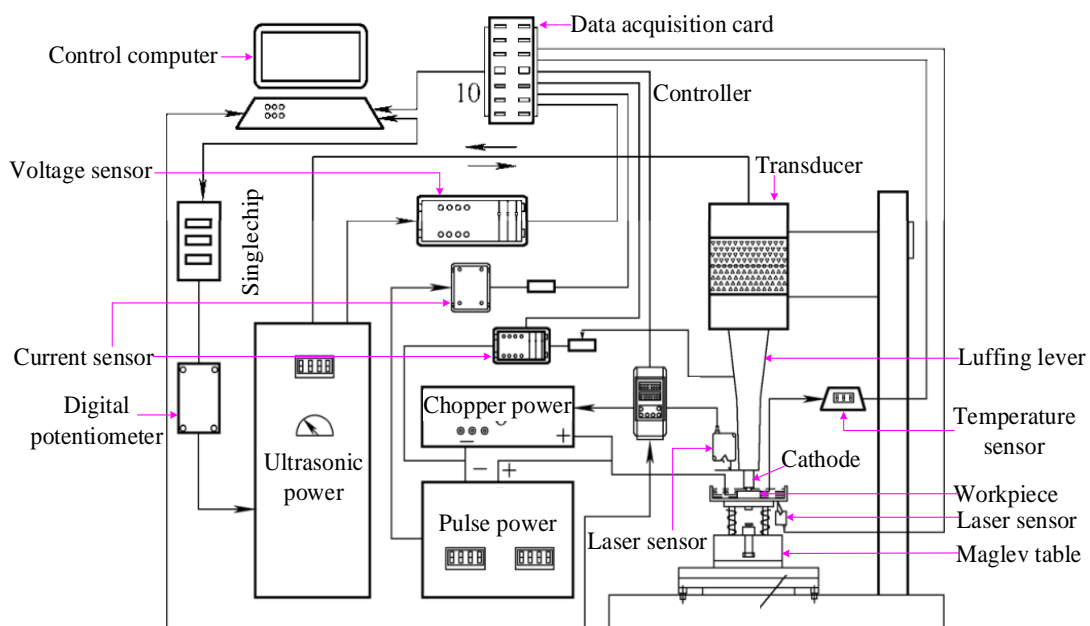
Data acquisition card

Control computer

10

Controller

Voltage sensor

Transducer

Singlechip

Current sensor

Luffing lever

Digital potentiometer

Chopper power

Temperature sensor

+

Ultrasonic power

Cathode

−

+

Workpiece

Laser sensor

Pulse power

Laser sensor

Maglev table